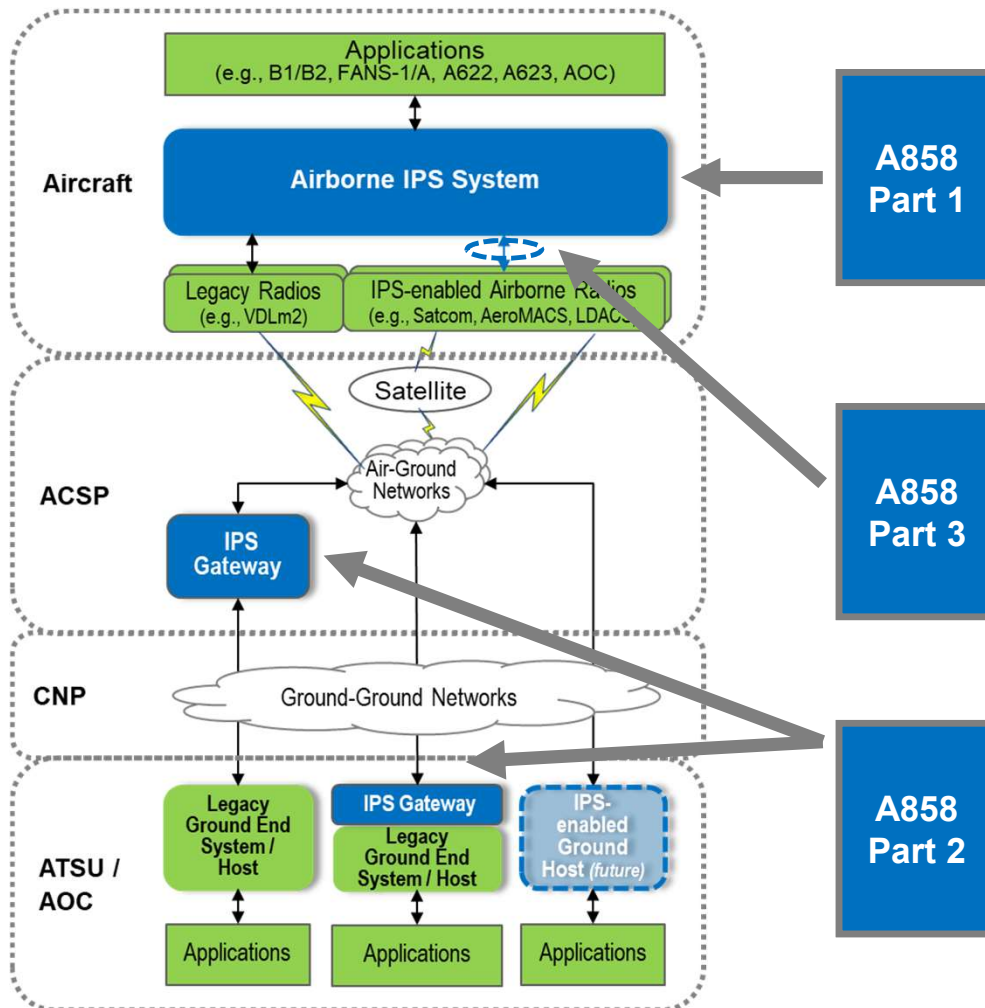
Applications
(e.g., B1/B2, FANS-1/A, A622, A623, AOC)

Aircraft

Airborne IPS System

A858
Part 1

Legacy Radios
(e.g., VDLm2)

IPS-enabled Airborne Radios
(e.g., Satcom, AeroMACS, LDACS)

Satellite

ACSP

Air-Ground Networks

A858
Part 3

IPS
Gateway

CNP

Ground-Ground Networks

A858
Part 2

ATSU / AOC

Legacy Ground End System / Host

IPS Gateway

Legacy Ground End System / Host

IPS-enabled Ground Host (future)

Applications

Applications

Applications